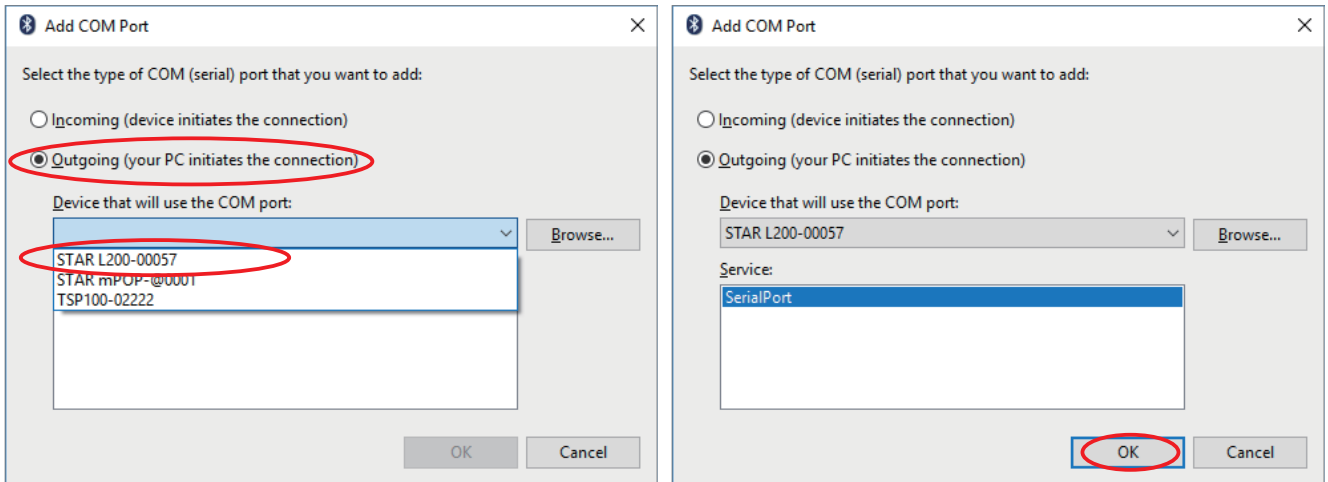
Add COM Port

Select the type of COM (serial) port that you want to add:

Incoming (device initiates the connection)

Outgoing (your PC initiates the connection)

Device that will use the COM port:

Browse...

STAR L200-00057
STAR mPOP-@0001
TSP100-02222

OK

Cancel

Add COM Port

Select the type of COM (serial) port that you want to add:

Incoming (device initiates the connection)

Outgoing (your PC initiates the connection)

Device that will use the COM port:

STAR L200-00057

Browse...

Service:

SerialPort

OK

Cancel